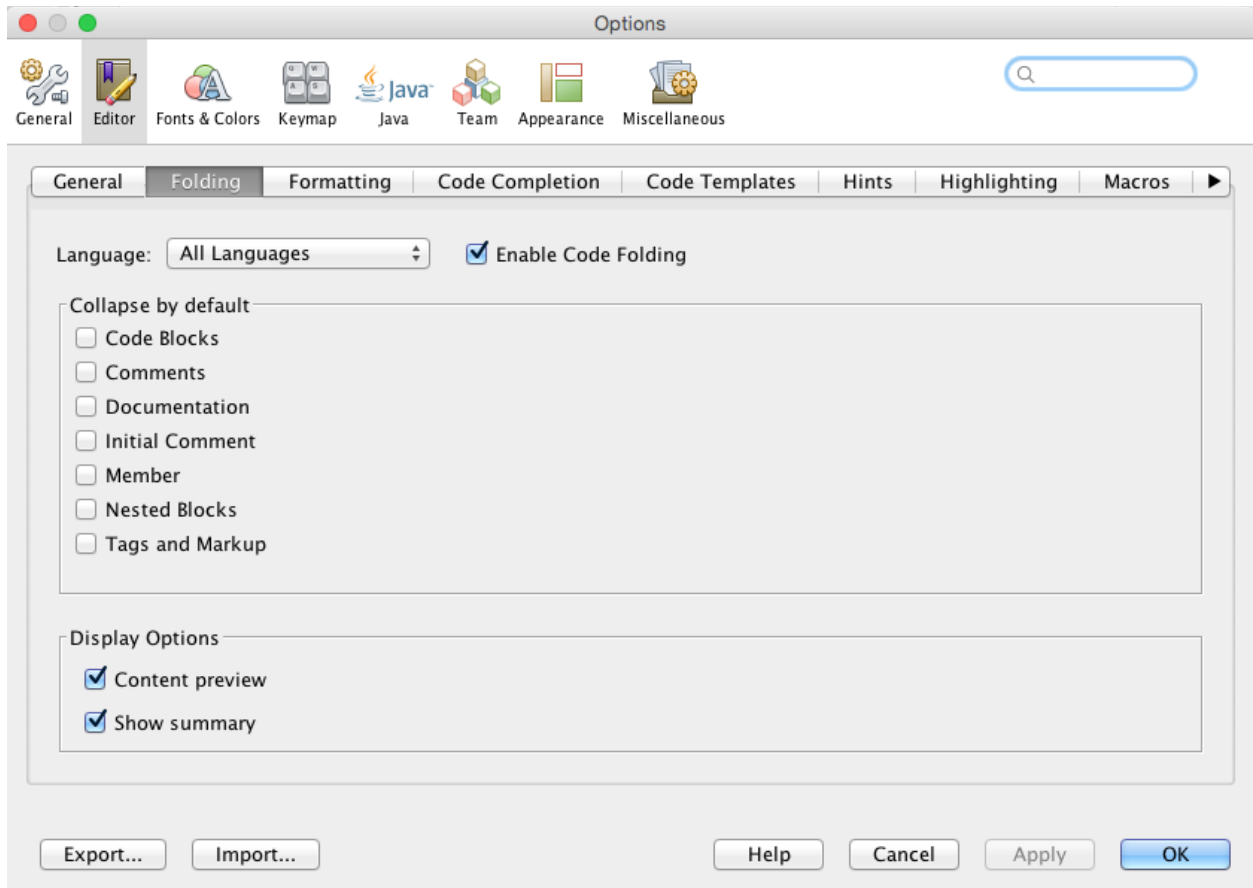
Options

General Editor Fonts & Colors Keymap Java Java Team Appearance Miscellaneous

General Folding Formatting Code Completion Code Templates Hints Highlighting Macros ▶

Language: All Languages
Enable Code Folding

Collapse by default
Code Blocks
Comments
Documentation
Initial Comment
Member
Nested Blocks
Tags and Markup

Display Options
Content preview
Show summary

Export... Import... Help Cancel Apply OK